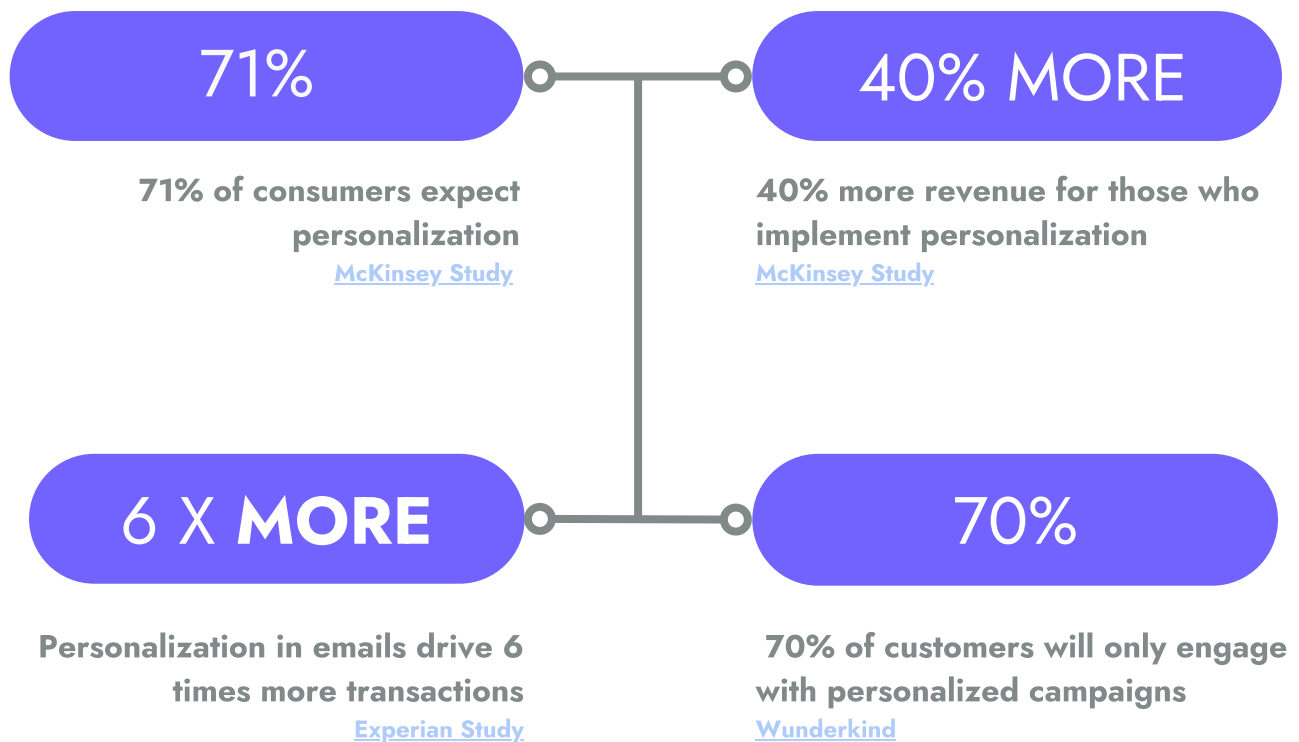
71%

71% of consumers expect personalization

McKinsey Study

40% MORE

40% more revenue for those who implement personalization

McKinsey Study

6 X MORE

Personalization in emails drive 6 times more transactions

Experian Study

70%

70% of customers will only engage with personalized campaigns

Wunderkind